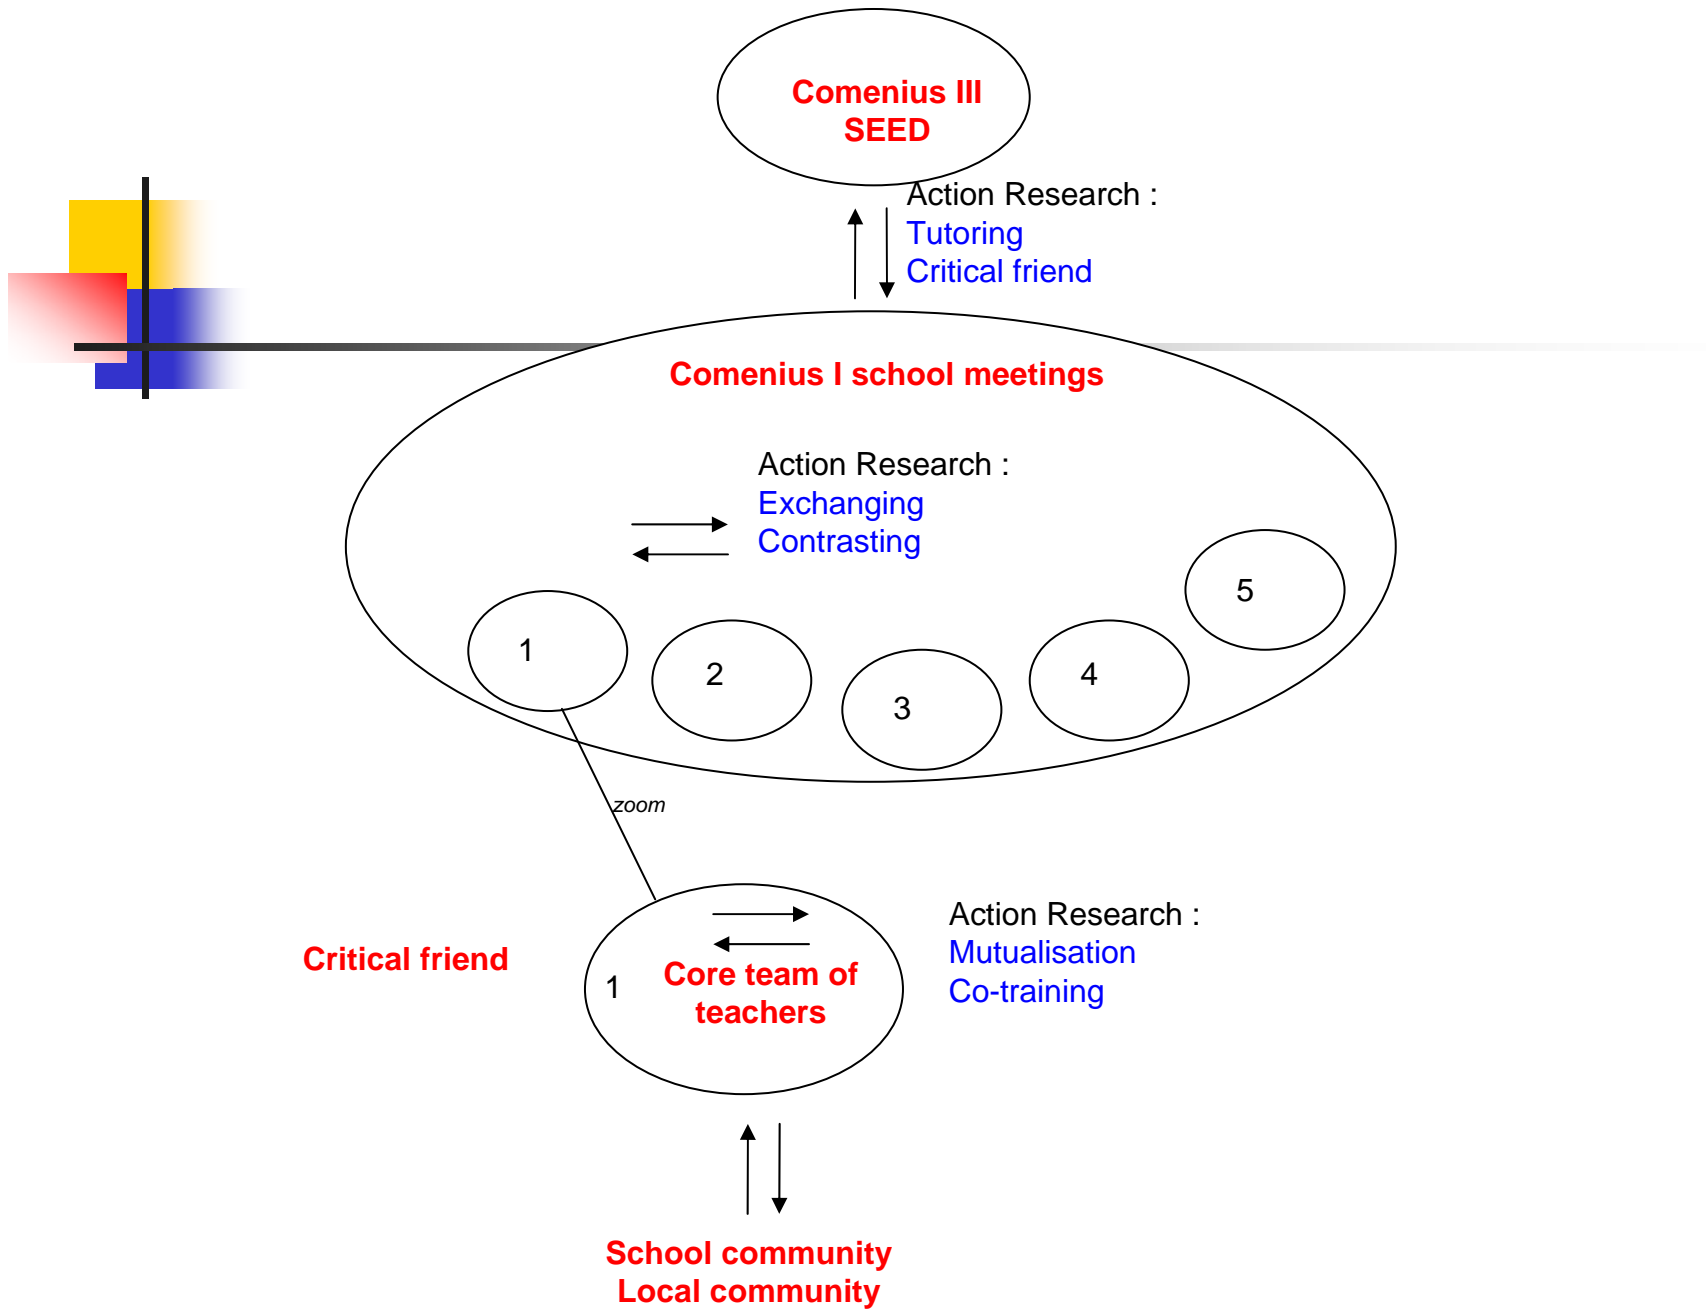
Comenius III
SEED

Action Research :
Tutoring
Critical friend

Comenius I school meetings

Action Research :
Exchanging
Contrasting

1

2

3

4

5

zoom

Critical friend

1 Core team of teachers

Action Research :
Mutualisation
Co-training

School community
Local community